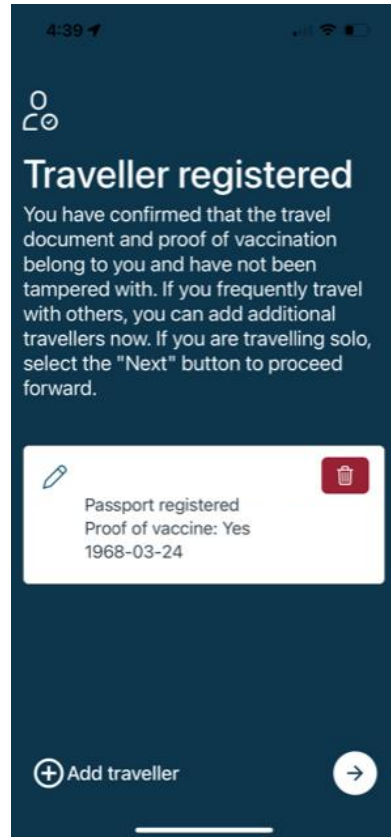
4:39

Traveller registered

You have confirmed that the travel document and proof of vaccination belong to you and have not been tampered with. If you frequently travel with others, you can add additional travellers now. If you are travelling solo, select the "Next" button to proceed forward.

Passport registered
Proof of vaccine: Yes
1968-03-24

Add traveller